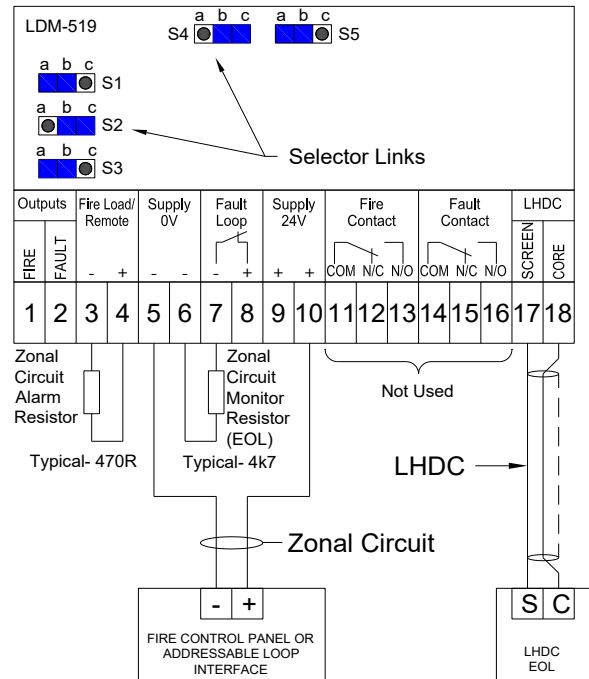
LDM-519

a b c
S4

a b c
S5

a b c
S1

a b c
S2

a b c
S3

Selector Links

| Outputs | | Fire Load/ Remote | | Supply 0V | | Fault Loop | | Supply 24V | | Fire Contact | | | Fault Contact | | | LHDC | |
|---|---|---|---|---|---|---|---|---|---|---|---|---|---|---|---|---|---|
| FIRE | FAULT | - | + | - | - | - | + | + | + | COM | N/C | N/O | COM | N/C | N/O | SCREEN | CORE |
| 1 | 2 | 3 | 4 | 5 | 6 | 7 | 8 | 9 | 10 | 11 | 12 | 13 | 14 | 15 | 16 | 17 | 18 |

Zonal Circuit Alarm Resistor

Typical- 470R

Zonal Circuit Monitor Resistor (EOL)

Typical- 4k7

Not Used

LHDC

Zonal Circuit

- +

FIRE CONTROL PANEL OR ADDRESSABLE LOOP INTERFACE

S C

LHDC EOL